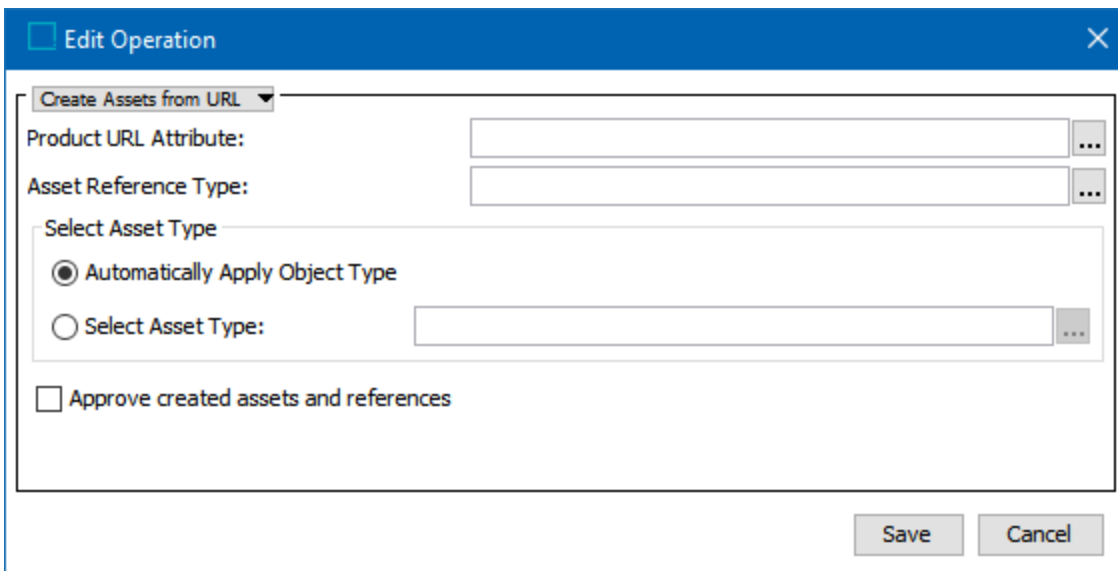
Edit Operation

Create Assets from URL

Product URL Attribute: ...

Asset Reference Type: ...

Select Asset Type

Automatically Apply Object Type

Select Asset Type: ...

Approve created assets and references

Save Cancel